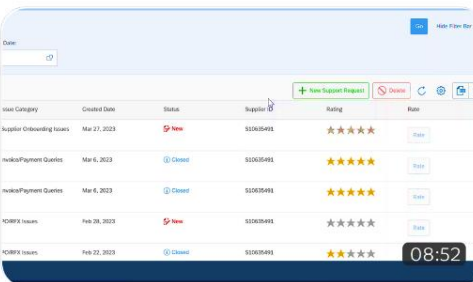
Go Hide Filter Bar

Date:

+ New Support Request Delete

| Issue Category | Created Date | Status | Supplier ID | Rating | Rate |
|---|---|---|---|---|---|
| Supplier Onboarding Issues | Mar 27, 2023 | New | S10635491 | | Rate |
| Invoice/Payment Queries | Mar 6, 2023 | Closed | S10635491 | | Rate |
| Invoice/Payment Queries | Mar 6, 2023 | Closed | S10635491 | | Rate |
| PO/RFX Issues | Feb 28, 2023 | New | S10635491 | | Rate |
| PO/RFX Issues | Feb 22, 2023 | Closed | S10635491 | | Rate |

08:52